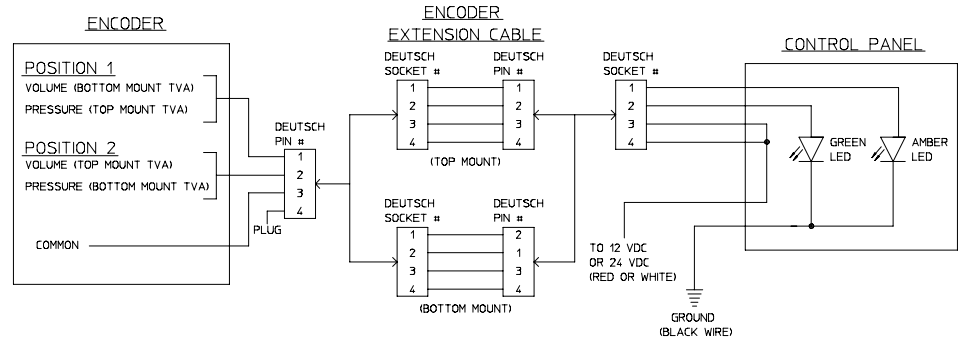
ENCODER

POSITION 1
VOLUME (BOTTOM MOUNT TVA)
PRESSURE (TOP MOUNT TVA)

POSITION 2
VOLUME (TOP MOUNT TVA)
PRESSURE (BOTTOM MOUNT TVA)

COMMON

DEUTSCH PIN #
1
2
3
4
PLUG

ENCODER
EXTENSION CABLE

DEUTSCH SOCKET #
1
2
3
4

DEUTSCH PIN #
1
2
3
4

(TOP MOUNT)

DEUTSCH SOCKET #
1
2
3
4

DEUTSCH PIN #
2
1
3
4

(BOTTOM MOUNT)

DEUTSCH SOCKET #
1
2
3
4

TO 12 VDC OR 24 VDC (RED OR WHITE)

GROUND (BLACK WIRE)

CONTROL PANEL

GREEN LED

AMBER LED